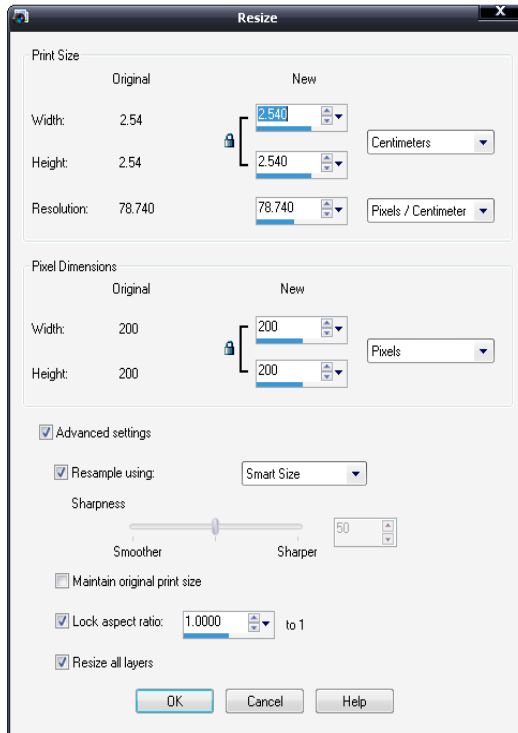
Resize

Print Size

Original

New

Width: 2.54

2.540

Height: 2.54

2.540

Centimeters

Resolution: 78.740

78.740

Pixels / Centimeter

Pixel Dimensions

Original

New

Width: 200

200

Height: 200

200

Pixels

Advanced settings

Resample using:

Smart Size

Sharpness

50

Smoother

Sharper

Maintain original print size

Lock aspect ratio:

1.0000

to 1

Resize all layers

OK

Cancel

Help